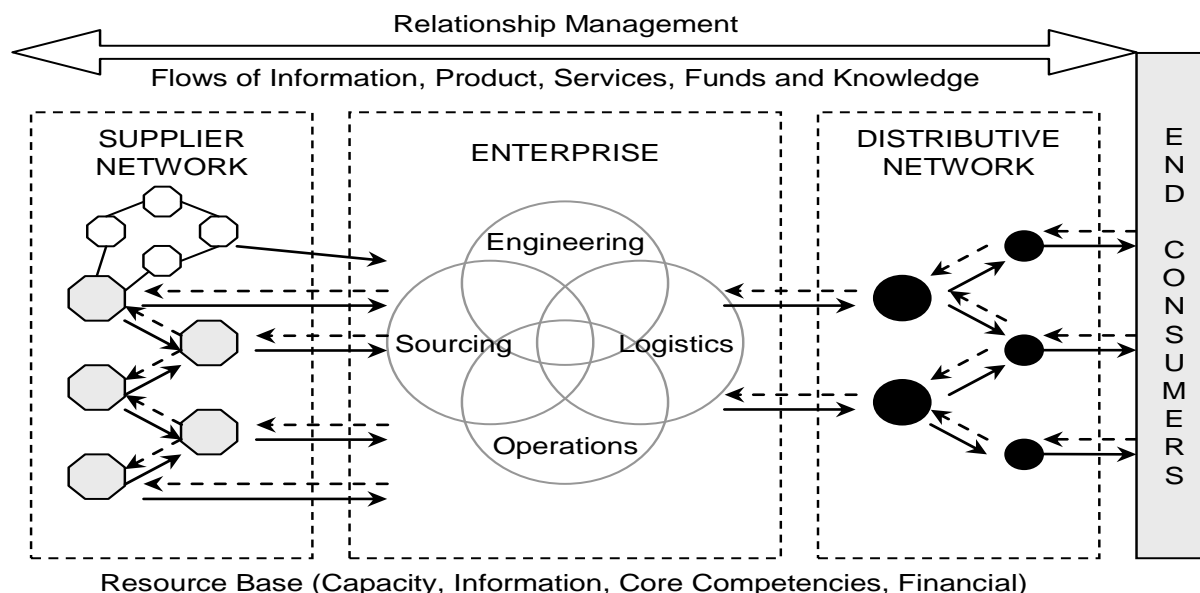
Relationship Management

Flows of Information, Product, Services, Funds and Knowledge

SUPPLIER NETWORK

ENTERPRISE

DISTRIBUTIVE NETWORK

END CONSUMERS

Engineering

Sourcing

Logistics

Operations

Resource Base (Capacity, Information, Core Competencies, Financial)